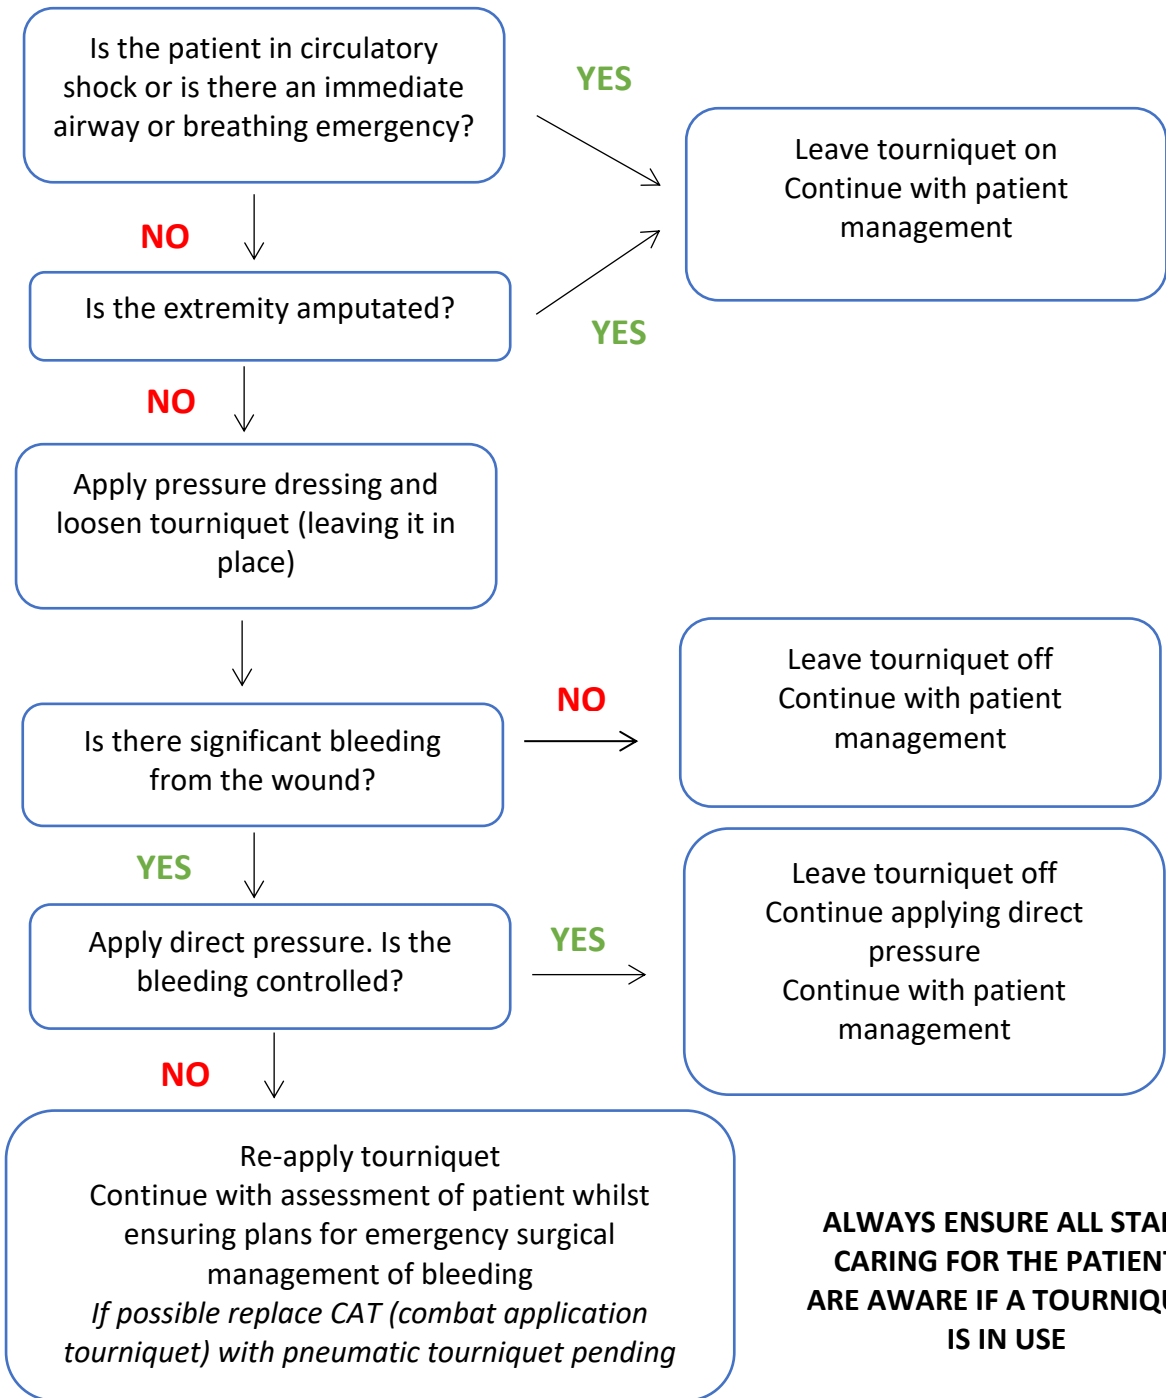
Is the patient in circulatory shock or is there an immediate airway or breathing emergency?

YES

Leave tourniquet on
Continue with patient management

NO

Is the extremity amputated?

YES

NO

Apply pressure dressing and loosen tourniquet (leaving it in place)

Is there significant bleeding from the wound?

NO

Leave tourniquet off
Continue with patient management

YES

Apply direct pressure. Is the bleeding controlled?

YES

Leave tourniquet off
Continue applying direct pressure
Continue with patient management

NO

Re-apply tourniquet
Continue with assessment of patient whilst ensuring plans for emergency surgical management of bleeding
*If possible replace CAT (combat application tourniquet) with pneumatic tourniquet pending*

ALWAYS ENSURE ALL STA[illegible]
CARING FOR THE PATIEN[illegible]
ARE AWARE IF A TOURNIQU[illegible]
IS IN USE